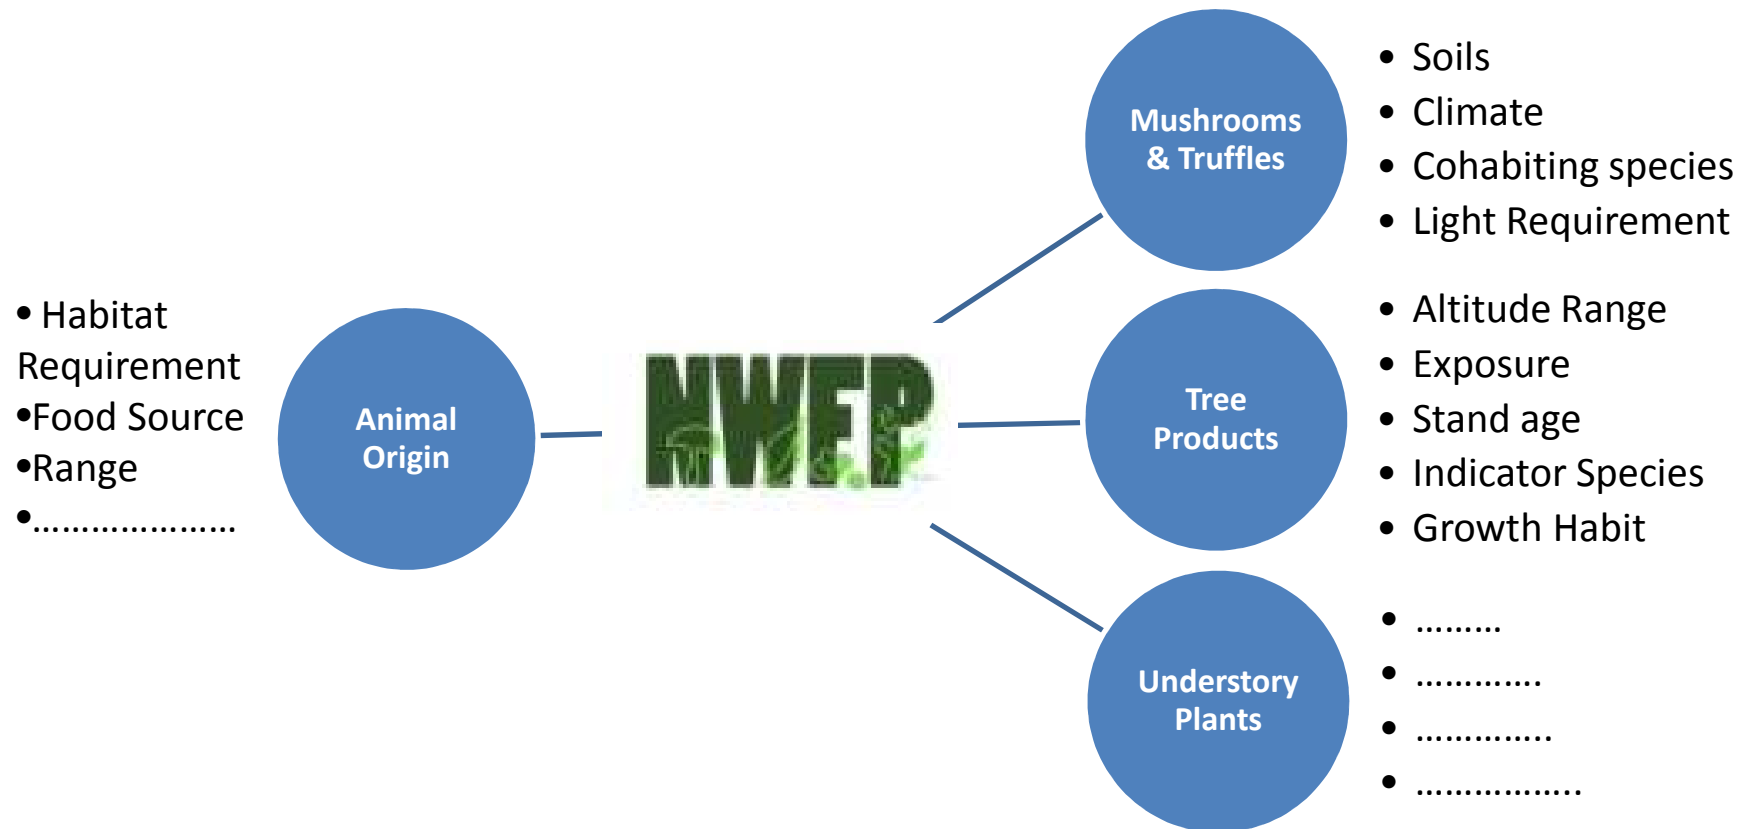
• Habitat Requirement
•Food Source
•Range
•…………………

Animal Origin

NWFP

Mushrooms & Truffles

• Soils
• Climate
• Cohabiting species
• Light Requirement

Tree Products

• Altitude Range
• Exposure
• Stand age
• Indicator Species
• Growth Habit

Understory Plants

• ………
• ………….
• …………..
• ……………..